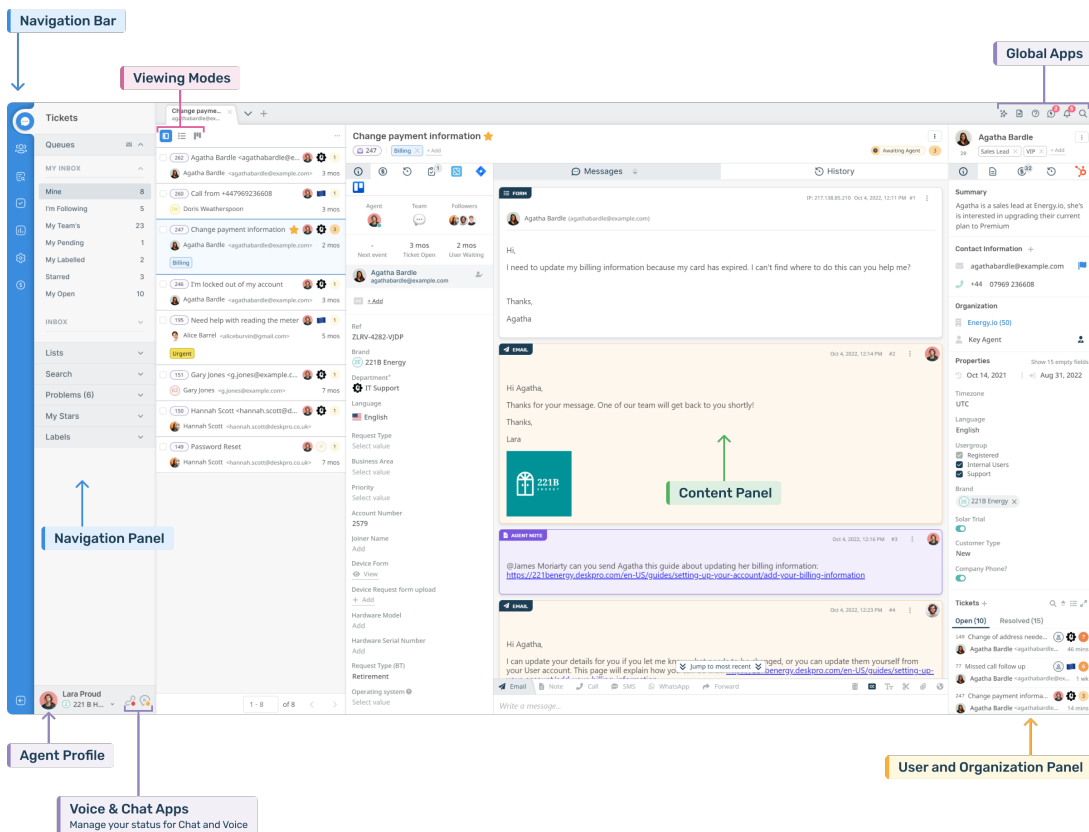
Navigation Bar

Viewing Modes

Global Apps

Tickets

Change payme... agathabardle@ex...

Queues

MY INBOX

Mine 8
I'm Following 5
My Team's 23
My Pending 1
My Labelled 2
Starred 3
My Open 10

INBOX

Lists
Search
Problems (6)
My Stars
Labels

262 Agatha Bardle <agathabardle@e... Agatha Bardle <agathabardle@example.com> 3 mos
260 Call from +447969236608 Doris Weatherspoon 3 mos
247 Change payment information Agatha Bardle <agathabardle@example.com> 2 mos Billing
246 I'm locked out of my account Agatha Bardle <agathabardle@example.com> 3 mos
195 Need help with reading the meter Alice Barrel <aliceburvin@gmail.com> 5 mos Urgent
151 Gary Jones <g.jones@example.c... Gary Jones <g.jones@example.com> 3 mos
150 Hannah Scott <hannah.scott@d... Hannah Scott <hannah.scott@deskpro.co.uk>
149 Password Reset Hannah Scott <hannah.scott@deskpro.co.uk> 3 mos

1 - 8 of 8

Lara Proud
221 B H...

Change payment information
247 Billing + Add
Awaiting Agent 3

Agent Team Followers
- Next event 3 mos Ticket Open 2 mos User Waiting
Agatha Bardle agathabardle@example.com
+ Add
Ref
ZLRV-4282-VJDP
Brand
221B Energy
Department*
IT Support
Language
English
Request Type
Select value
Business Area
Select value
Priority
Select value
Account Number
2579
Joiner Name
Add
Device Form
View
Device Request form upload
+ Add
Hardware Model
Add
Hardware Serial Number
Add
Request Type (BT)
Retirement
Operating system
Select value

Messages
History

FORM
IP: 217.138.85.210 Oct 4, 2022, 12:11 PM #1
Agatha Bardle (agathabardle@example.com)
Hi,
I need to update my billing information because my card has expired. I can't find where to do this can you help me?
Thanks,
Agatha

EMAIL
Oct 4, 2022, 12:14 PM #2
Hi Agatha,
Thanks for your message. One of our team will get back to you shortly!
Thanks,
Lara
221B ENERGY

Content Panel

AGENT NOTE
Oct 4, 2022, 12:16 PM #3
@James Moriarty can you send Agatha this guide about updating her billing information:
https://221benergy.deskpro.com/en-US/guides/setting-up-your-account/add-your-billing-information

EMAIL
Oct 4, 2022, 12:23 PM #4
Hi Agatha,
I can update your details for you if you let me kn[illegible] Jump to most recent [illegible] or you can update them yourself from your User account. This page will explain how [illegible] benergy.deskpro.com/en-US/guides/setting-up-your-account/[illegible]

Email Note Call SMS WhatsApp Forward
Write a message...

Agatha Bardle
Sales Lead VIP + Add
Summary
Agatha is a sales lead at Energy.io, she's is interested in upgrading their current plan to Premium
Contact Information +
agathabardle@example.com
+44 07969 236608
Organization
Energy.io (50)
Key Agent
Properties
Show 15 empty fields
Oct 14, 2021 Aug 31, 2022
Timezone
UTC
Language
English
Usergroup
Registered
Internal Users
Support
Brand
221B Energy
Solar Trial
Customer Type
New
Company Phone?
Tickets +
Open (10) Resolved (15)
149 Change of address neede... Agatha Bardle <agathabardle... 11 mins
77 Missed call follow up Agatha Bardle <agathabardle... 1 wk
247 Change payment informa... Agatha Bardle <agathabardle... 14 mins

Navigation Panel

Agent Profile

Voice & Chat Apps
Manage your status for Chat and Voice

User and Organization Panel